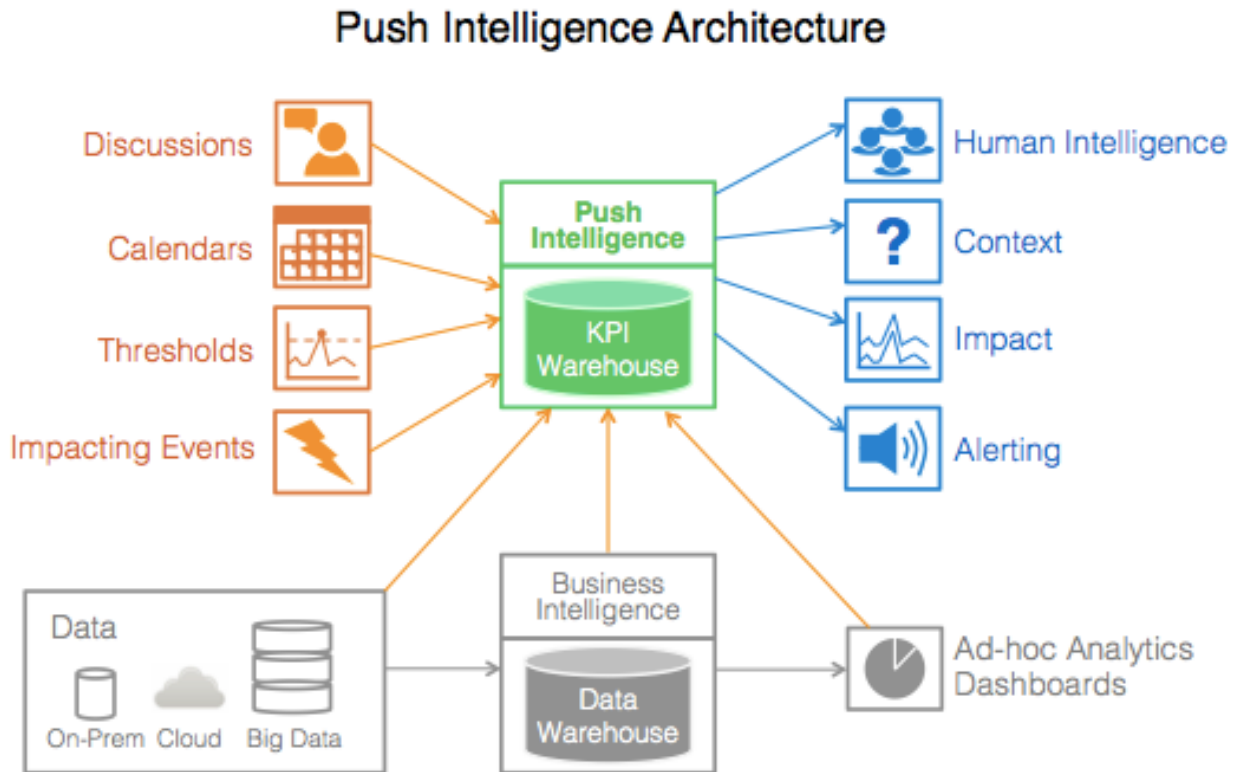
Push Intelligence Architecture

Discussions

Calendars

Thresholds

Impacting Events

Push Intelligence

KPI Warehouse

Human Intelligence

?

Context

Impact

Alerting

Data

On-Prem

Cloud

Big Data

Business Intelligence

Data Warehouse

Ad-hoc Analytics Dashboards